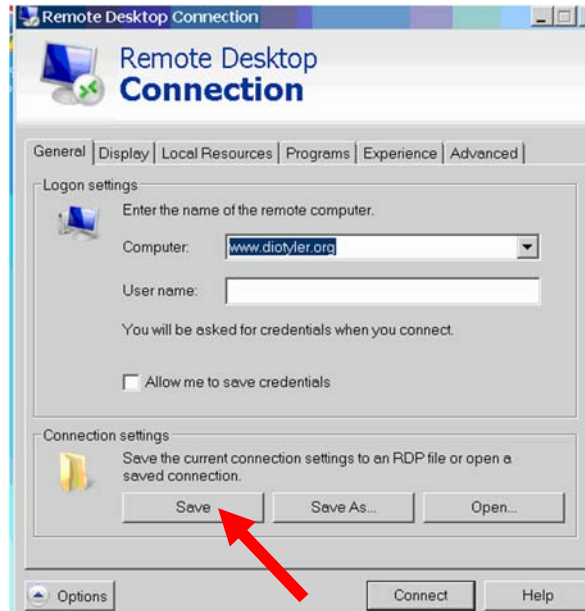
Remote Desktop Connection

Remote Desktop
Connection

General | Display | Local Resources | Programs | Experience | Advanced

Logon settings

Enter the name of the remote computer.

Computer: www.diotyler.org

User name:

You will be asked for credentials when you connect.

Allow me to save credentials

Connection settings

Save the current connection settings to an RDP file or open a saved connection.

Save | Save As... | Open...

Options | Connect | Help